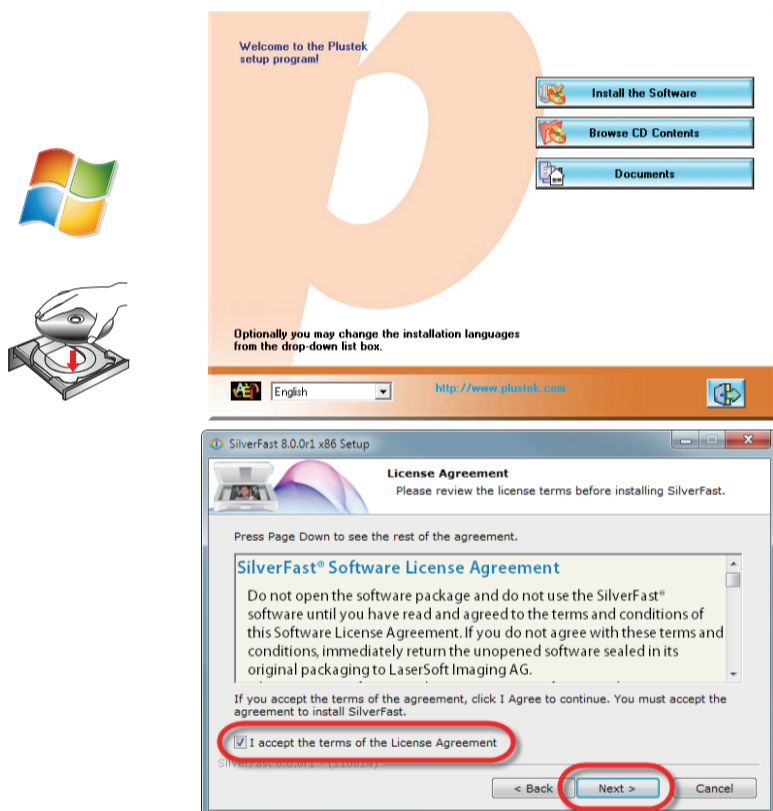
Welcome to the Plustek setup program!

Install the Software

Browse CD Contents

Documents

Optionally you may change the installation languages from the drop-down list box.

English

http://www.plustek.com

SilverFast 8.0.0r1 x86 Setup

License Agreement

Please review the license terms before installing SilverFast.

Press Page Down to see the rest of the agreement.

SilverFast® Software License Agreement

Do not open the software package and do not use the SilverFast® software until you have read and agreed to the terms and conditions of this Software License Agreement. If you do not agree with these terms and conditions, immediately return the unopened software sealed in its original packaging to LaserSoft Imaging AG.

If you accept the terms of the agreement, click I Agree to continue. You must accept the agreement to install SilverFast.

I accept the terms of the License Agreement

SilverFast 8.0.0r1 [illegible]

< Back

Next >

Cancel